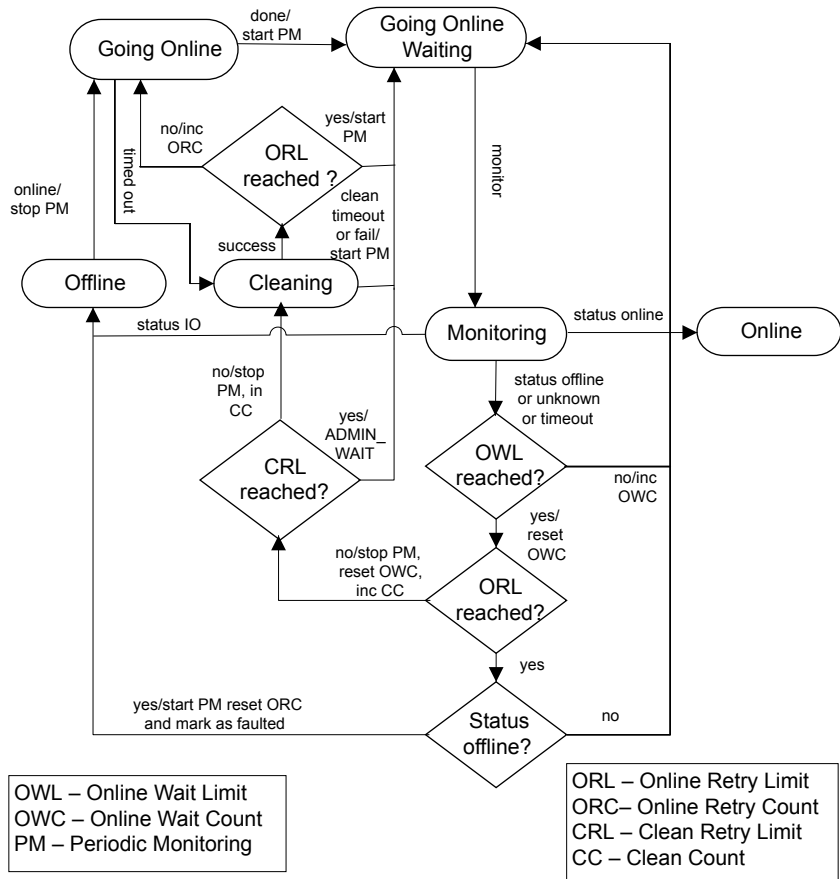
Going Online

done/ start PM

Going Online Waiting

no/inc ORC

timed out

ORL reached ?

yes/start PM

monitor

online/ stop PM

clean timeout or fail/ start PM

success

Offline

Cleaning

status IO

Monitoring

status online

Online

no/stop PM, in CC

yes/ ADMIN_ WAIT

status offline or unknown or timeout

CRL reached?

OWL reached?

no/inc OWC

yes/ reset OWC

no/stop PM, reset OWC, inc CC

ORL reached?

yes

yes/start PM reset ORC and mark as faulted

Status offline?

no

OWL – Online Wait Limit
OWC – Online Wait Count
PM – Periodic Monitoring

ORL – Online Retry Limit
ORC– Online Retry Count
CRL – Clean Retry Limit
CC – Clean Count